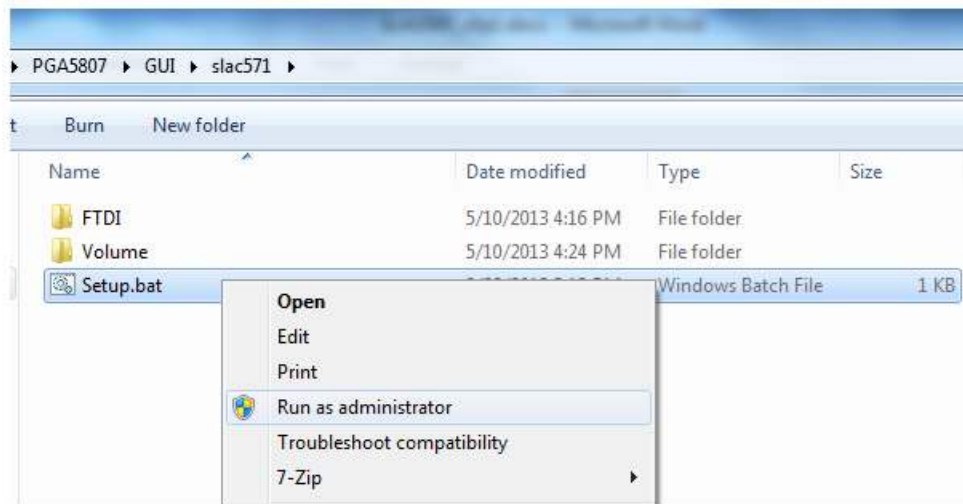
▸ PGA5807 ▸ GUI ▸ slac571 ▸

t Burn New folder

| Name | Date modified | Type | Size |
|---|---|---|---|
| FTDI | 5/10/2013 4:16 PM | File folder | |
| Volume | 5/10/2013 4:24 PM | File folder | |
| Setup.bat | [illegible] | Windows Batch File | 1 KB |

Open
Edit
Print
Run as administrator
Troubleshoot compatibility
7-Zip